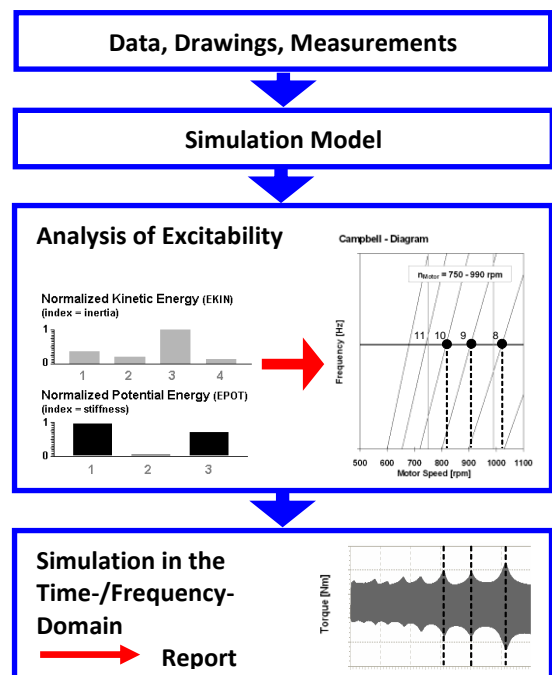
Data, Drawings, Measurements

Simulation Model

Analysis of Excitability

Normalized Kinetic Energy (EKIN)
(index = inertia)

1
0
1 2 3 4

Normalized Potential Energy (EPOT)
(index = stiffness)

1
0
1 2 3

Campbell - Diagram

$n_{Motor}$ = 750 - 990 rpm

11 10 9 8

Frequency [Hz]

500 600 700 800 900 1000 1100
Motor Speed [rpm]

Simulation in the Time-/Frequency-Domain

Report

Torque [Nm]